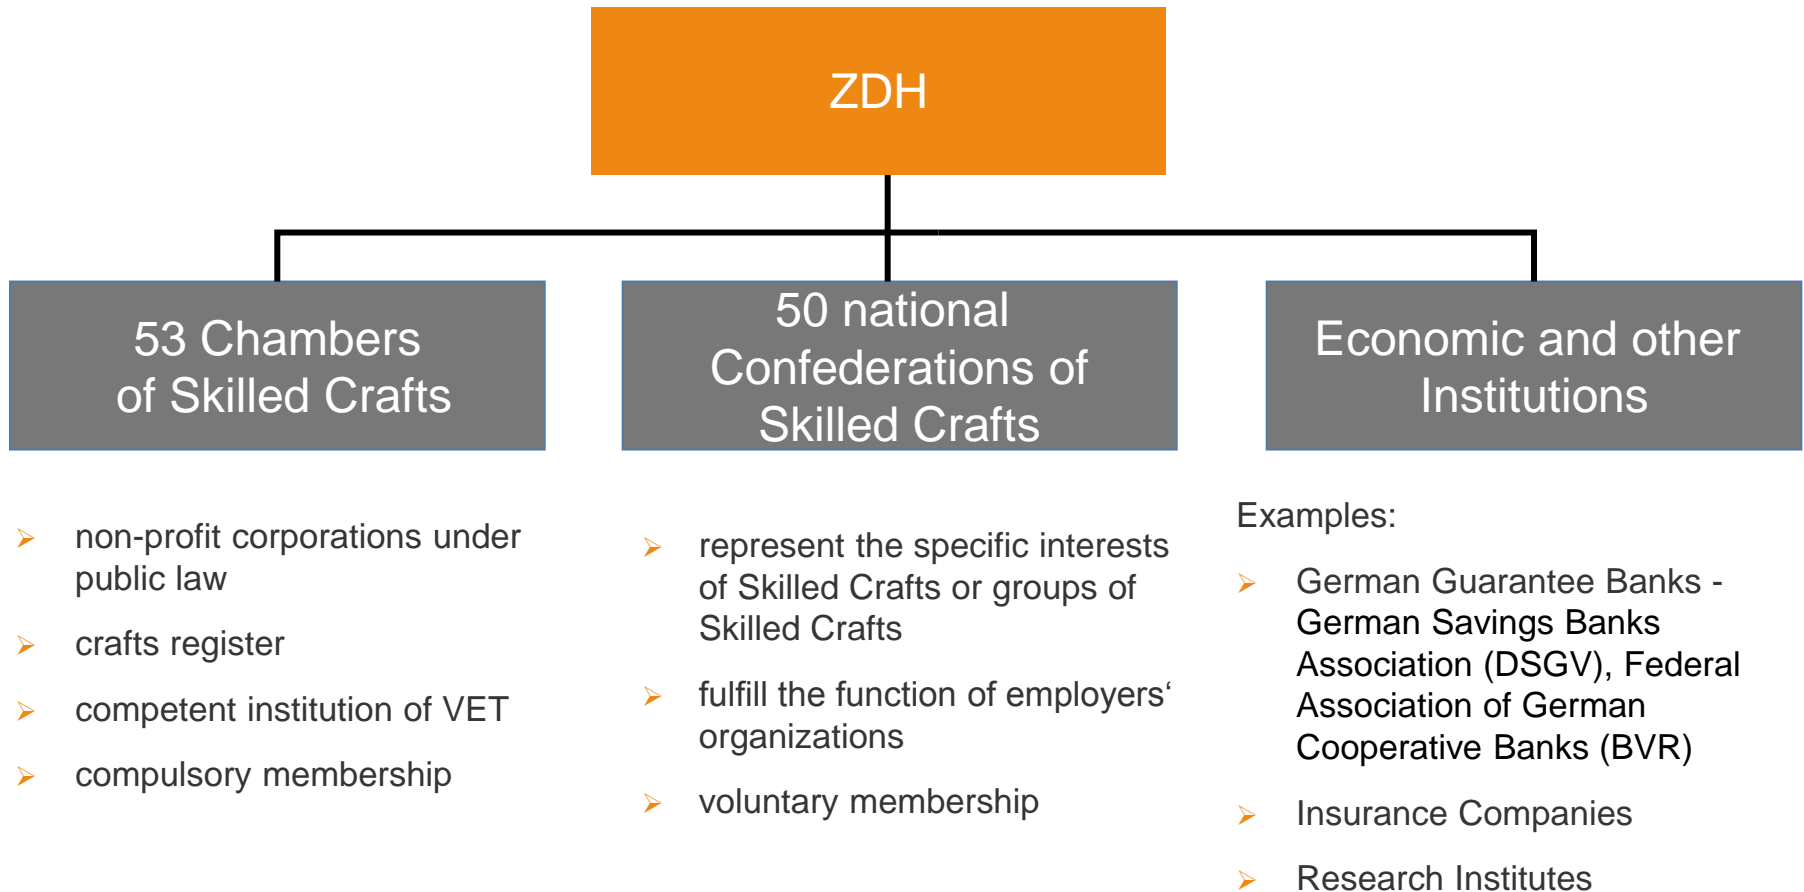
ZDH

53 Chambers of Skilled Crafts

50 national Confederations of Skilled Crafts

Economic and other Institutions

➢ non-profit corporations under public law

➢ crafts register

➢ competent institution of VET

➢ compulsory membership

➢ represent the specific interests of Skilled Crafts or groups of Skilled Crafts

➢ fulfill the function of employers‘ organizations

➢ voluntary membership

Examples:

➢ German Guarantee Banks - German Savings Banks Association (DSGV), Federal Association of German Cooperative Banks (BVR)

➢ Insurance Companies

➢ Research Institutes